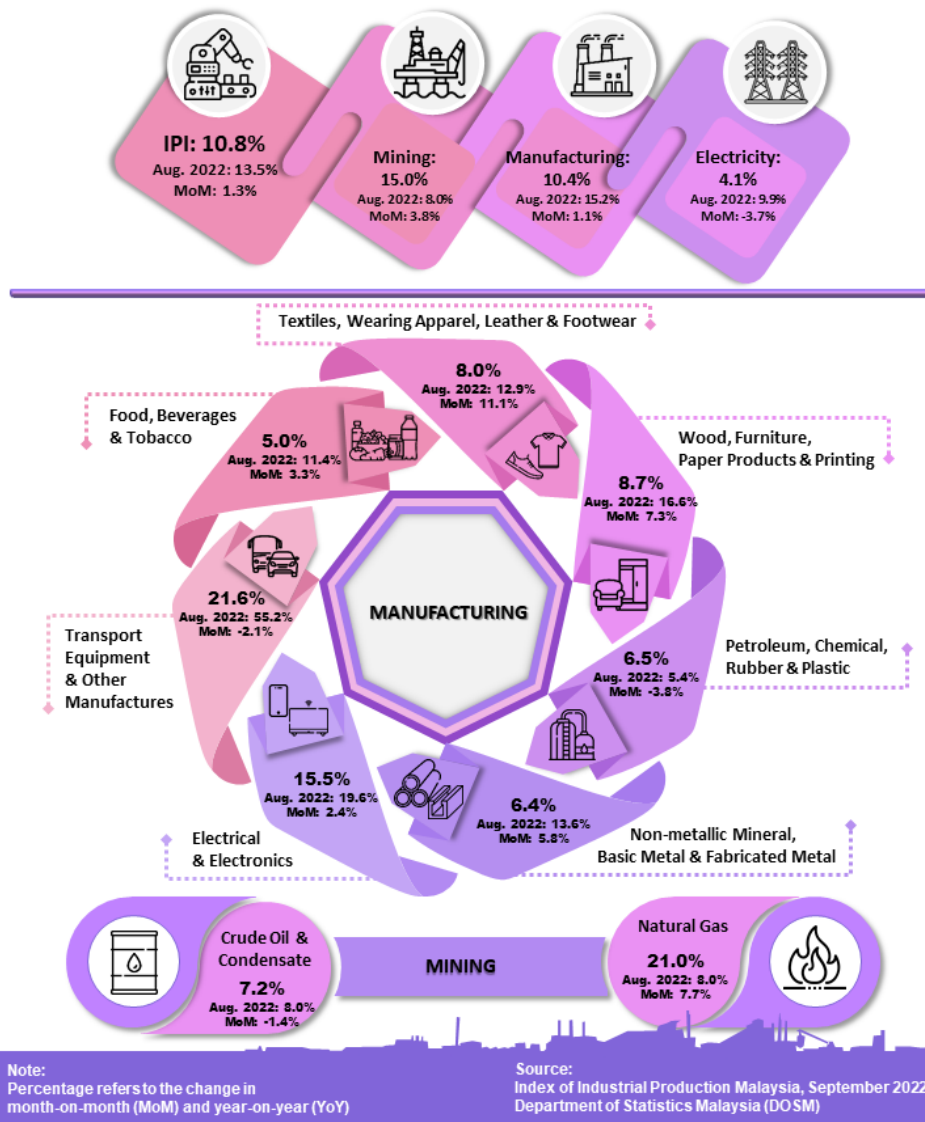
IPI: 10.8%
Aug. 2022: 13.5%
MoM: 1.3%

Mining:
15.0%
Aug. 2022: 8.0%
MoM: 3.8%

Manufacturing:
10.4%
Aug. 2022: 15.2%
MoM: 1.1%

Electricity:
4.1%
Aug. 2022: 9.9%
MoM: -3.7%

Textiles, Wearing Apparel, Leather & Footwear
8.0%
Aug. 2022: 12.9%
MoM: 11.1%

Food, Beverages & Tobacco
5.0%
Aug. 2022: 11.4%
MoM: 3.3%

Wood, Furniture, Paper Products & Printing
8.7%
Aug. 2022: 16.6%
MoM: 7.3%

Transport Equipment & Other Manufactures
21.6%
Aug. 2022: 55.2%
MoM: -2.1%

MANUFACTURING

Petroleum, Chemical, Rubber & Plastic
6.5%
Aug. 2022: 5.4%
MoM: -3.8%

15.5%
Aug. 2022: 19.6%
MoM: 2.4%
Electrical & Electronics

6.4%
Aug. 2022: 13.6%
MoM: 5.8%
Non-metallic Mineral, Basic Metal & Fabricated Metal

Crude Oil & Condensate
7.2%
Aug. 2022: 8.0%
MoM: -1.4%

MINING

Natural Gas
21.0%
Aug. 2022: 8.0%
MoM: 7.7%

Note:
Percentage refers to the change in month-on-month (MoM) and year-on-year (YoY)

Source:
Index of Industrial Production Malaysia, September 2022
Department of Statistics Malaysia (DOSM)